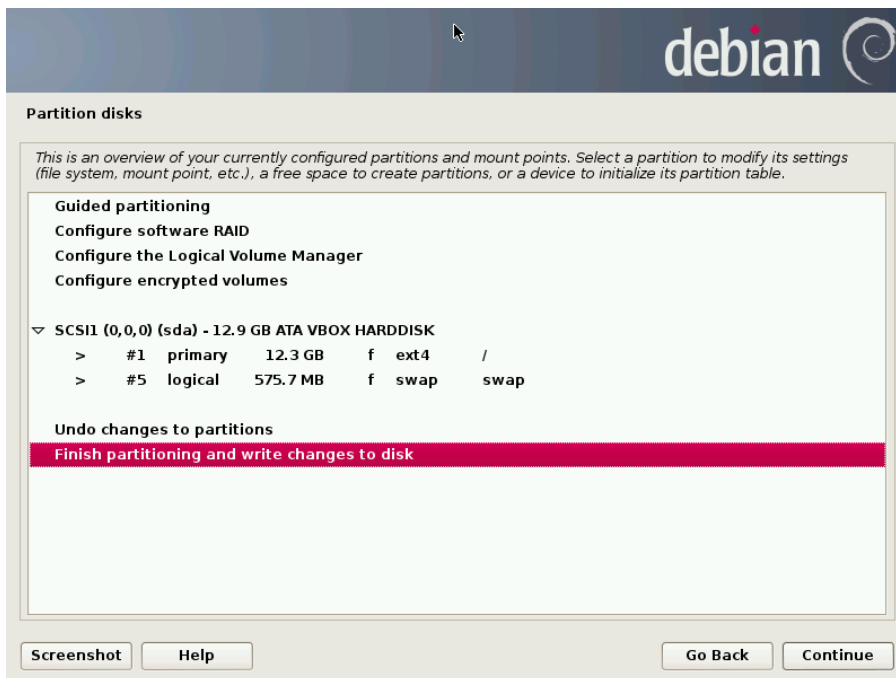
debian

Partition disks

This is an overview of your currently configured partitions and mount points. Select a partition to modify its settings (file system, mount point, etc.), a free space to create partitions, or a device to initialize its partition table.

Guided partitioning
Configure software RAID
Configure the Logical Volume Manager
Configure encrypted volumes

▽ SCSI1 (0,0,0) (sda) - 12.9 GB ATA VBOX HARDDISK
> #1 primary 12.3 GB f ext4 /
> #5 logical 575.7 MB f swap swap

Undo changes to partitions
Finish partitioning and write changes to disk

Screenshot
Help
Go Back
Continue